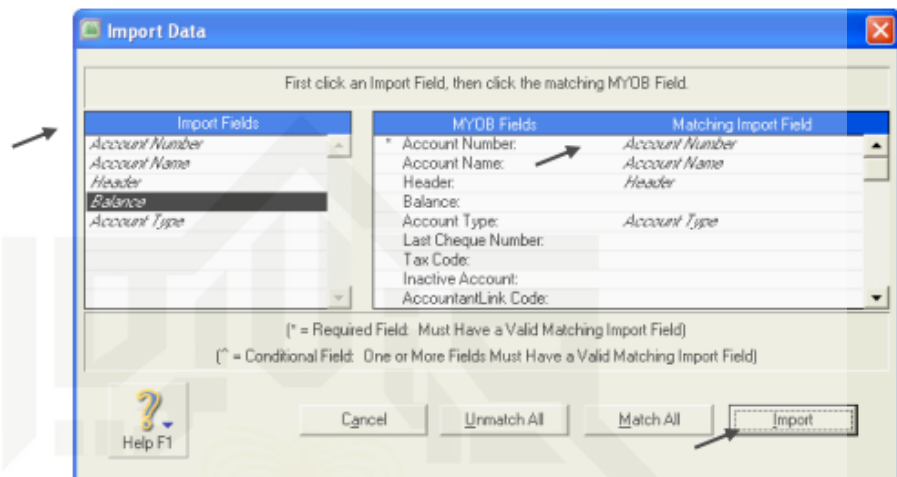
Import Data

First click an Import Field, then click the matching MYOB Field.

| Import Fields |
|---|
| Account Number |
| Account Name |
| Header |
| Balance |
| Account Type |

| | MYOB Fields | Matching Import Field |
|---|---|---|
| * | Account Number: | Account Number |
| | Account Name: | Account Name |
| | Header: | Header |
| | Balance: | |
| | Account Type: | Account Type |
| | Last Cheque Number: | |
| | Tax Code: | |
| | Inactive Account: | |
| | AccountantLink Code: | |

(* = Required Field: Must Have a Valid Matching Import Field)

(^ = Conditional Field: One or More Fields Must Have a Valid Matching Import Field)

Help F1

Cancel

Unmatch All

Match All

Import